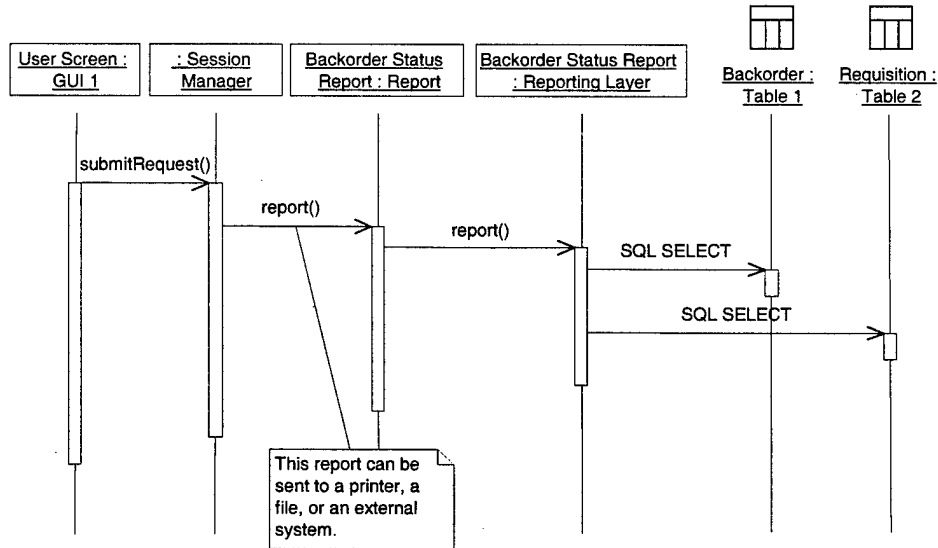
User Screen : GUI 1

: Session Manager

Backorder Status Report : Report

Backorder Status Report : Reporting Layer

Backorder : Table 1

Requisition : Table 2

submitRequest()

report()

report()

SQL SELECT

SQL SELECT

This report can be sent to a printer, a file, or an external system.